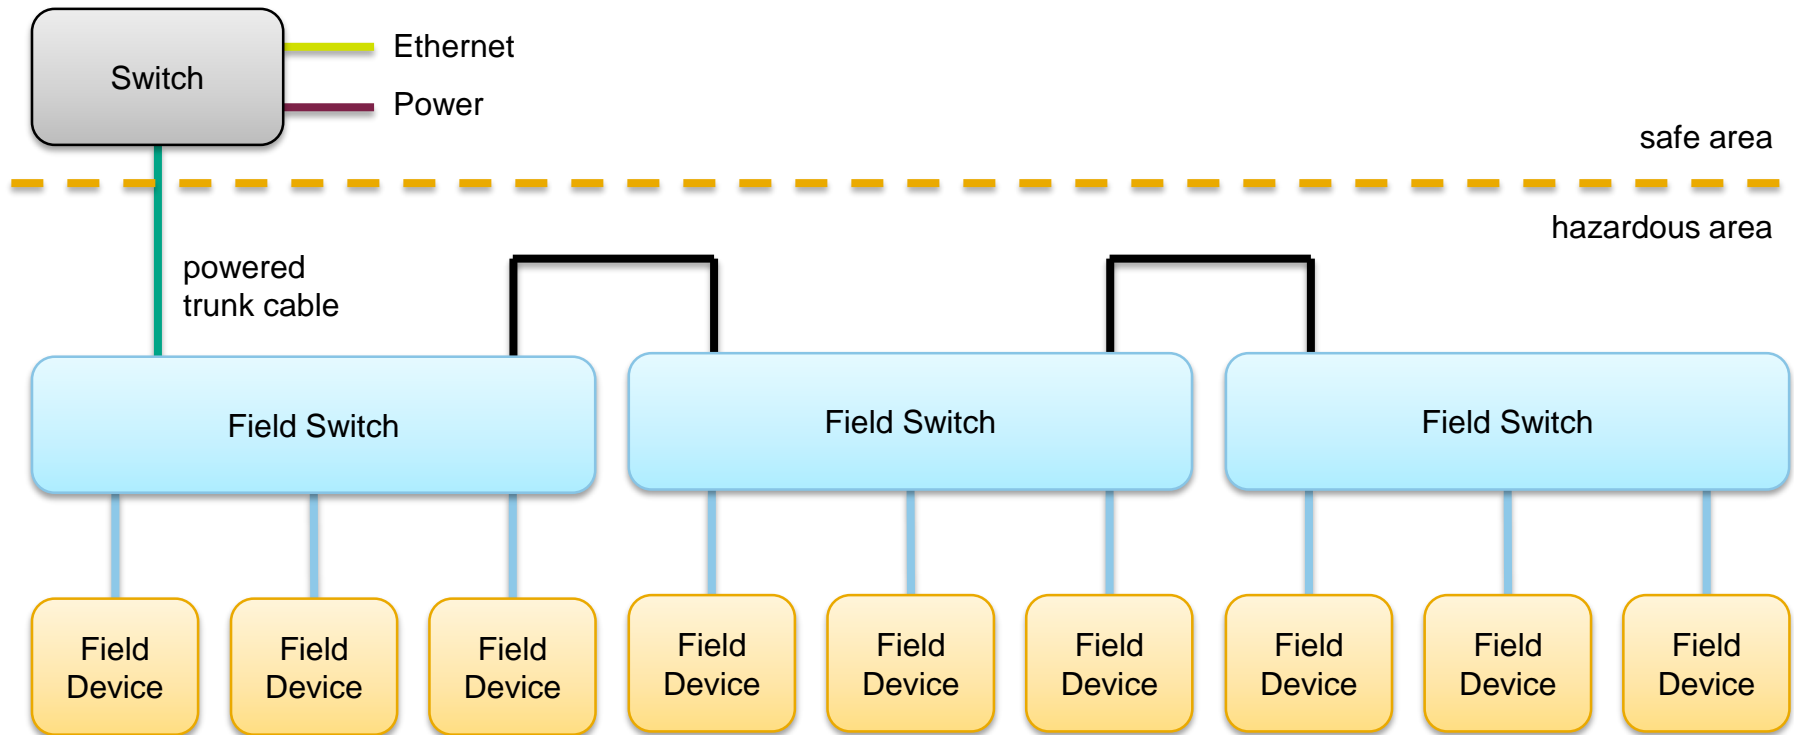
Switch

Ethernet

Power

safe area

hazardous area

powered trunk cable

Field Switch

Field Switch

Field Switch

Field Device

Field Device

Field Device

Field Device

Field Device

Field Device

Field Device

Field Device

Field Device